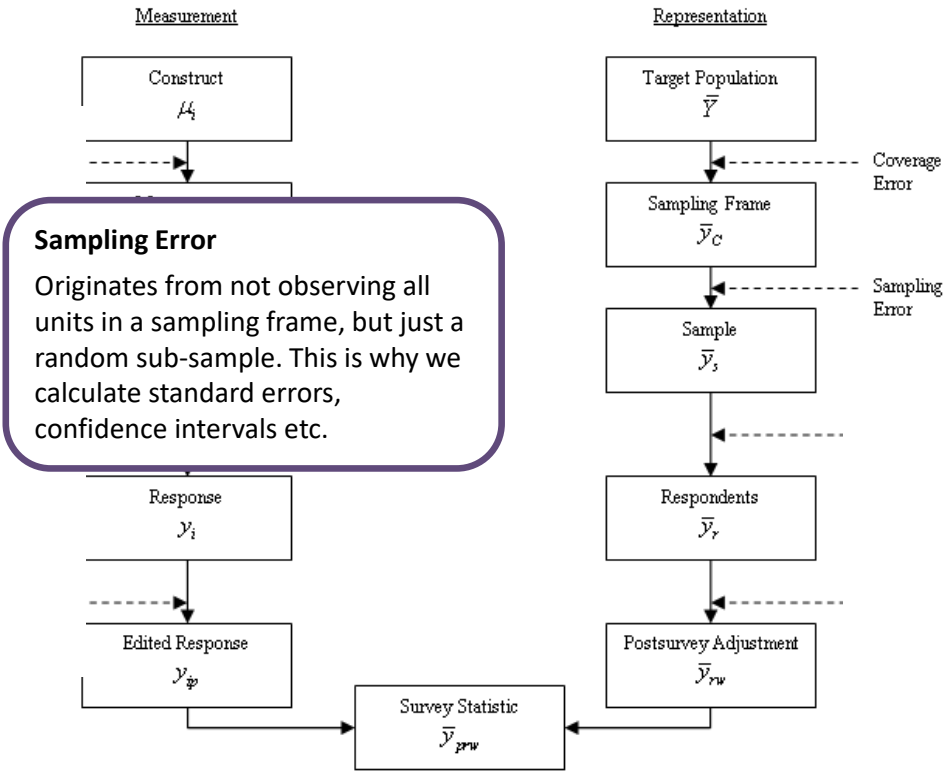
Measurement

Representation

Construct
$\mu_i$

Target Population
$\bar{Y}$

Coverage Error

Sampling Frame
$\bar{y}_C$

Sampling Error

Sample
$\bar{y}_s$

**Sampling Error**

Originates from not observing all units in a sampling frame, but just a random sub-sample. This is why we calculate standard errors, confidence intervals etc.

Response
$y_i$

Respondents
$\bar{y}_r$

Edited Response
$y_{ip}$

Postsurvey Adjustment
$\bar{y}_{rw}$

Survey Statistic
$\bar{y}_{prw}$